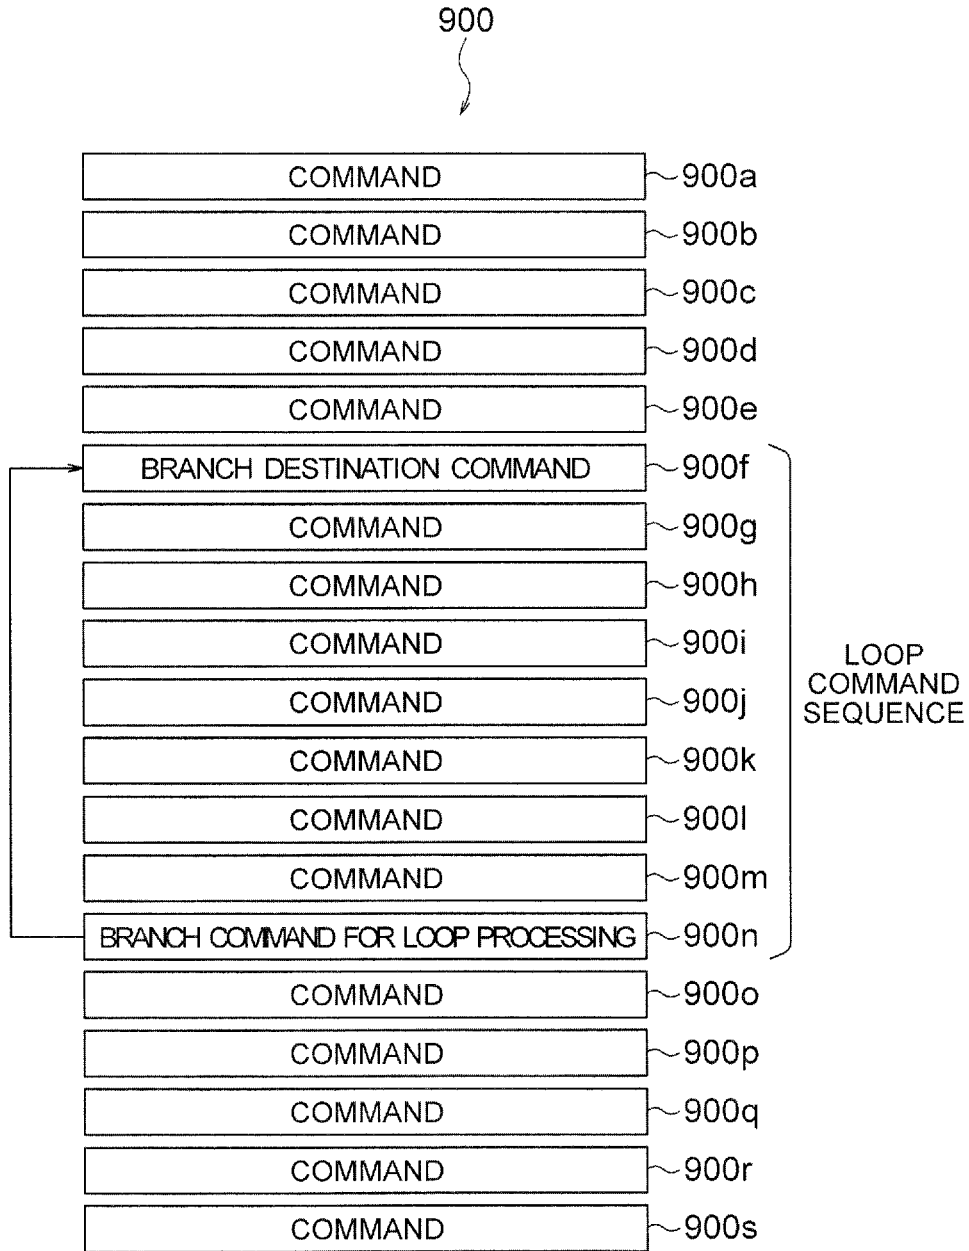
900

COMMAND 900a
COMMAND 900b
COMMAND 900c
COMMAND 900d
COMMAND 900e
BRANCH DESTINATION COMMAND 900f
COMMAND 900g
COMMAND 900h
COMMAND 900i
COMMAND 900j
COMMAND 900k
COMMAND 900l
COMMAND 900m
BRANCH COMMAND FOR LOOP PROCESSING 900n
COMMAND 900o
COMMAND 900p
COMMAND 900q
COMMAND 900r
COMMAND 900s

LOOP COMMAND SEQUENCE